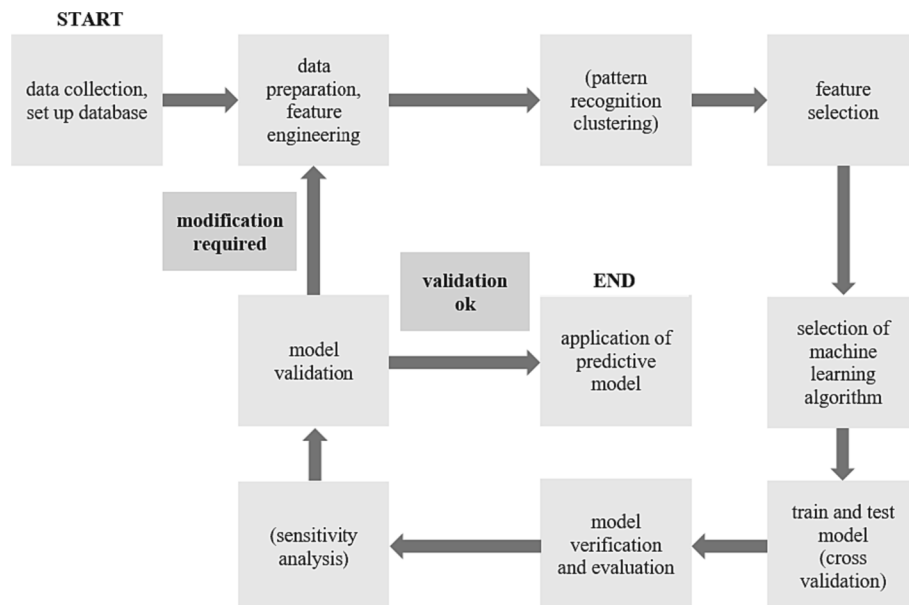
START

data collection, set up database

data preparation, feature engineering

(pattern recognition clustering)

feature selection

modification required

validation ok

END

model validation

application of predictive model

selection of machine learning algorithm

(sensitivity analysis)

model verification and evaluation

train and test model (cross validation)